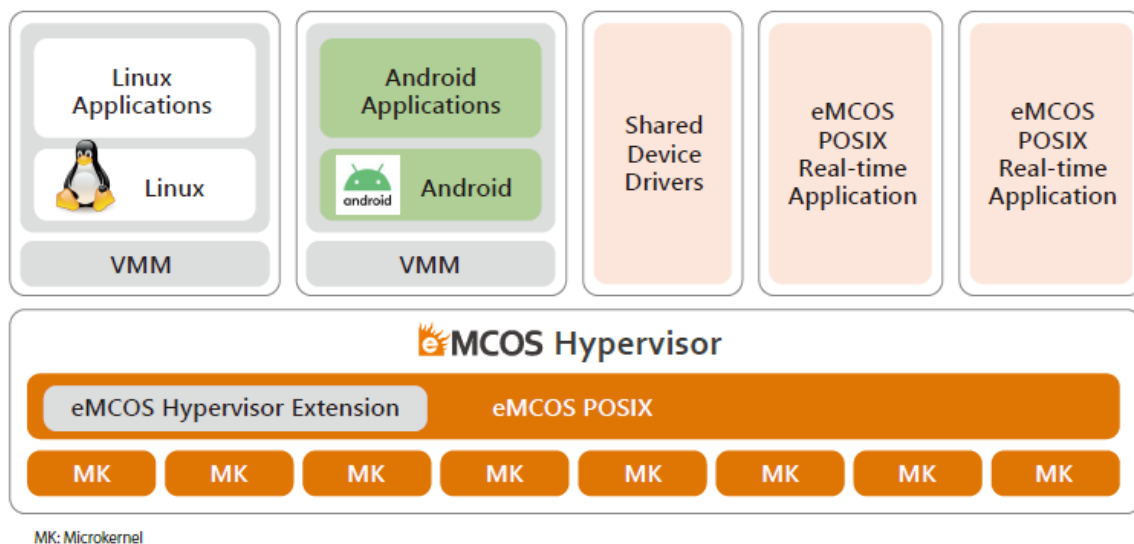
Linux Applications

Linux

VMM

Android Applications

android

Android

VMM

Shared Device Drivers

eMCOS POSIX Real-time Application

eMCOS POSIX Real-time Application

eMCOS Hypervisor

eMCOS Hypervisor Extension

eMCOS POSIX

MK

MK

MK

MK

MK

MK

MK

MK

MK: Microkernel